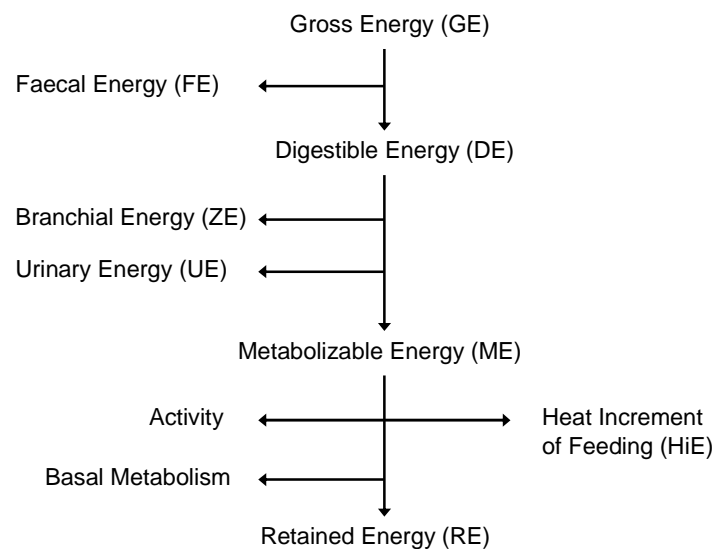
Gross Energy (GE)

Faecal Energy (FE)

Digestible Energy (DE)

Branchial Energy (ZE)

Urinary Energy (UE)

Metabolizable Energy (ME)

Activity

Heat Increment of Feeding (HiE)

Basal Metabolism

Retained Energy (RE)